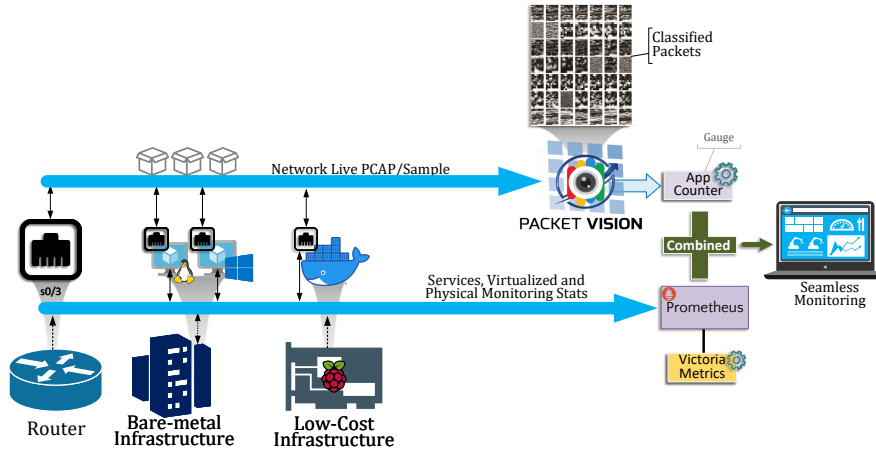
Classified Packets

Gauge

Network Live PCAP/Sample

App Counter

PACKET VISION

Combined

s0/3

Services, Virtualized and Physical Monitoring Stats

Prometheus

Seamless Monitoring

Victoria Metrics

Router

Bare-metal Infrastructure

Low-Cost Infrastructure